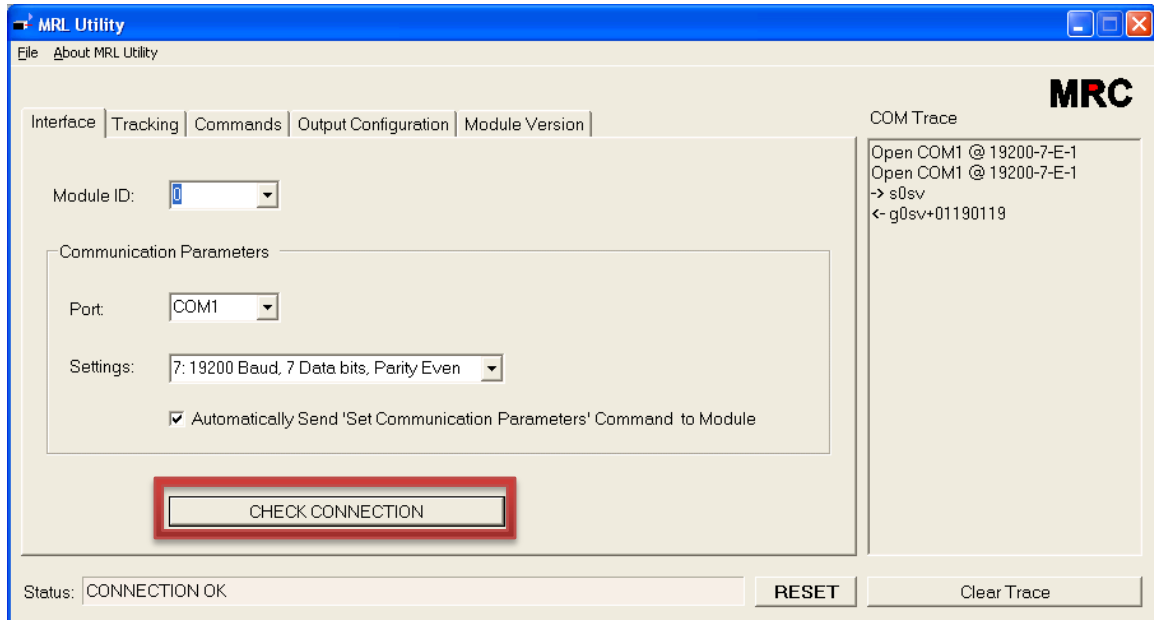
MRL Utility

File About MRL Utility

MRC

Interface | Tracking | Commands | Output Configuration | Module Version

COM Trace

Open COM1 @ 19200-7-E-1
Open COM1 @ 19200-7-E-1
-> s0sv
<- g0sv+01190119

Module ID: 0

Communication Parameters

Port: COM1

Settings: 7: 19200 Baud, 7 Data bits, Parity Even

☑ Automatically Send 'Set Communication Parameters' Command to Module

CHECK CONNECTION

Status: CONNECTION OK

RESET

Clear Trace